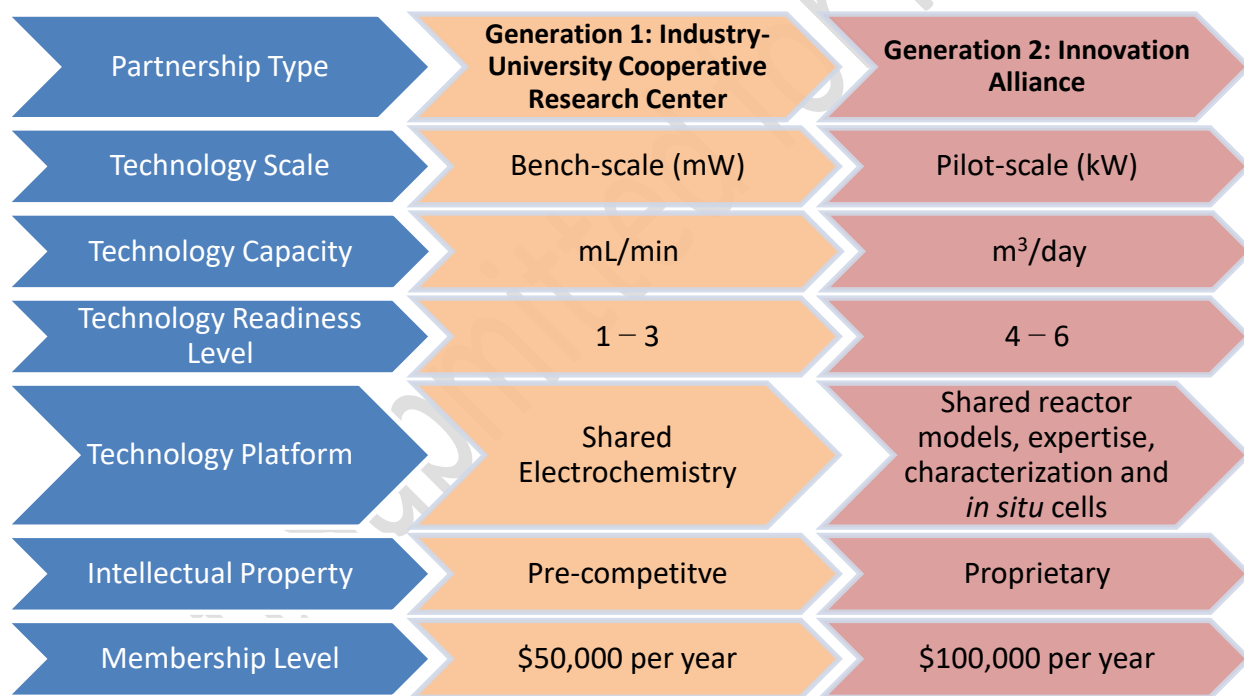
| Partnership Type | Generation 1: Industry-University Cooperative Research Center | Generation 2: Innovation Alliance |
|---|---|---|
| Technology Scale | Bench-scale (mW) | Pilot-scale (kW) |
| Technology Capacity | mL/min | $m^3$/day |
| Technology Readiness Level | 1 – 3 | 4 – 6 |
| Technology Platform | Shared Electrochemistry | Shared reactor models, expertise, characterization and *in situ* cells |
| Intellectual Property | Pre-competitve | Proprietary |
| Membership Level | \$50,000 per year | \$100,000 per year |